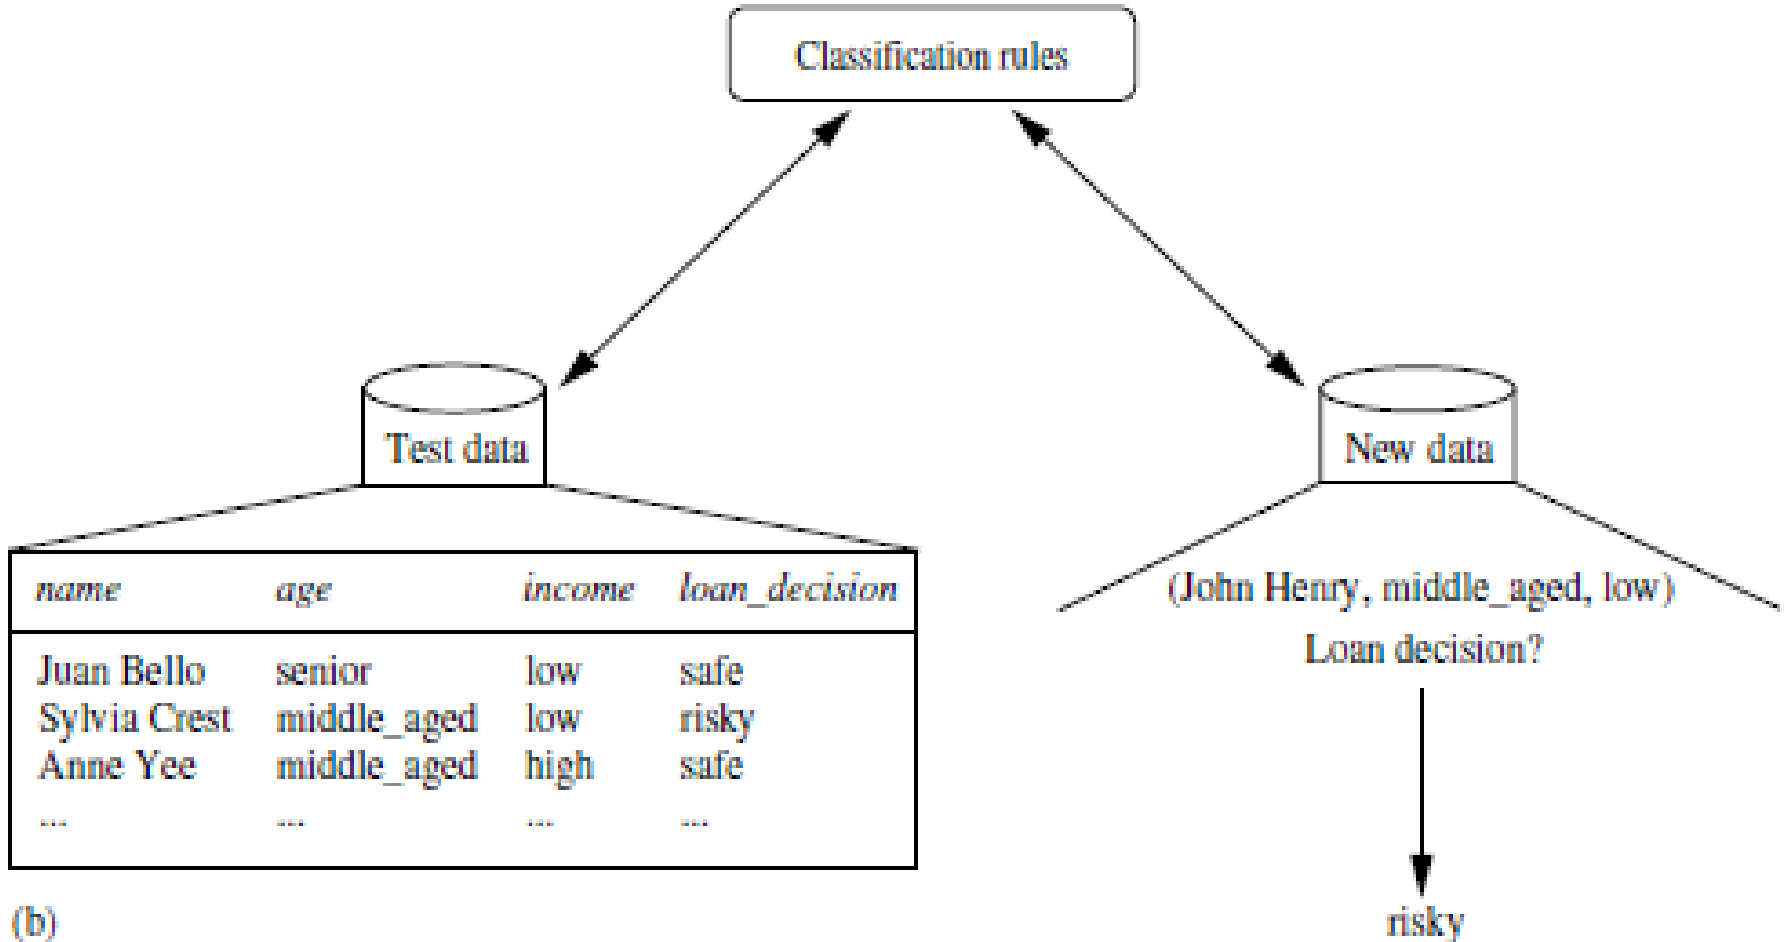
Classification rules

Test data

| name | age | income | loan_decision |
|---|---|---|---|
| Juan Bello | senior | low | safe |
| Sylvia Crest | middle_aged | low | risky |
| Anne Yee | middle_aged | high | safe |
| ... | ... | ... | ... |

New data

(John Henry, middle_aged, low)
Loan decision?

risky

(b)